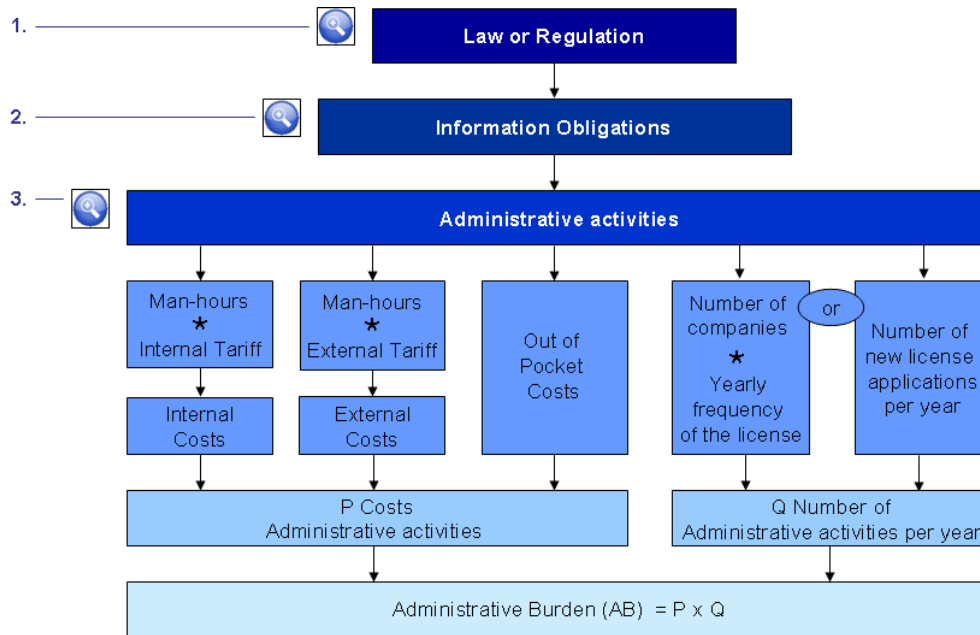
1.

Law or Regulation

2.

Information Obligations

3.

Administrative activities

Man-hours
*
Internal Tariff

Internal Costs

Man-hours
*
External Tariff

External Costs

Out of Pocket Costs

Number of companies
*
Yearly frequency of the license

or

Number of new license applications per year

P Costs
Administrative activities

Q Number of
Administrative activities per year

Administrative Burden (AB) = P x Q